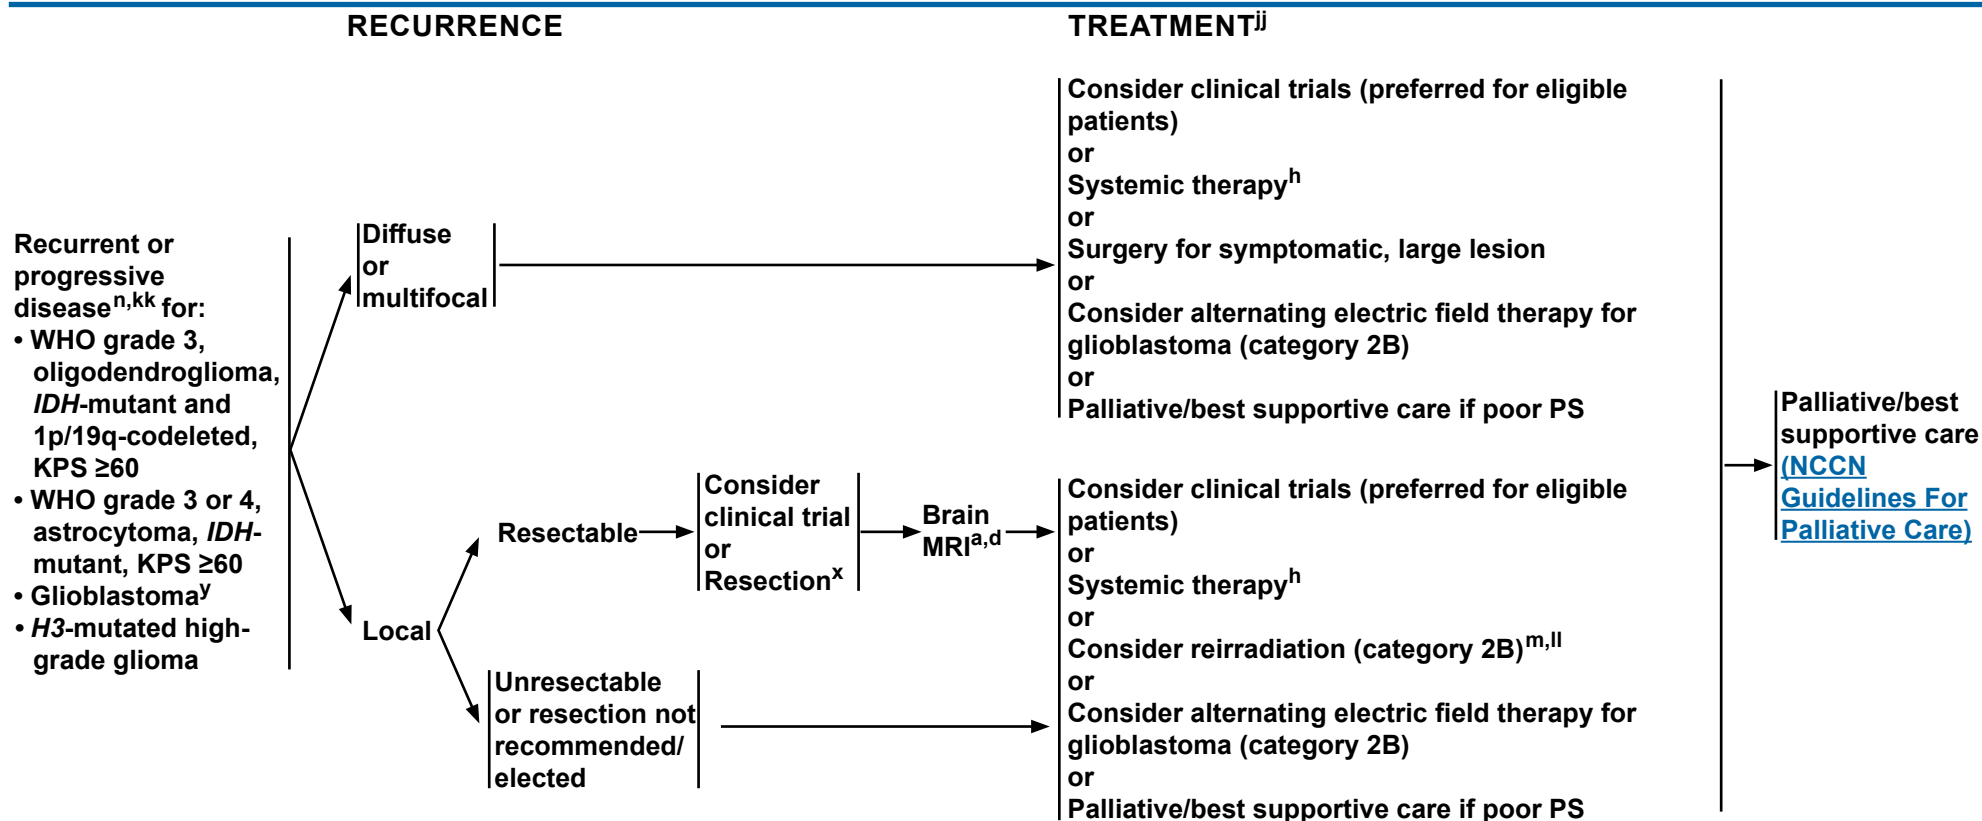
RECURRENCE

TREATMENT$^{jj}$

Recurrent or progressive disease$^{n,kk}$ for:
• WHO grade 3, oligodendroglioma, *IDH*-mutant and 1p/19q-codeleted, KPS ≥60
• WHO grade 3 or 4, astrocytoma, *IDH*-mutant, KPS ≥60
• Glioblastoma$^{y}$
• *H3*-mutated high-grade glioma

Diffuse or multifocal

Consider clinical trials (preferred for eligible patients)
or
Systemic therapy$^{h}$
or
Surgery for symptomatic, large lesion
or
Consider alternating electric field therapy for glioblastoma (category 2B)
or
Palliative/best supportive care if poor PS

Local

Resectable

Consider clinical trial or Resection$^{x}$

Brain MRI$^{a,d}$

Unresectable or resection not recommended/ elected

Consider clinical trials (preferred for eligible patients)
or
Systemic therapy$^{h}$
or
Consider reirradiation (category 2B)$^{m,ll}$
or
Consider alternating electric field therapy for glioblastoma (category 2B)
or
Palliative/best supportive care if poor PS

Palliative/best supportive care (NCCN Guidelines For Palliative Care)